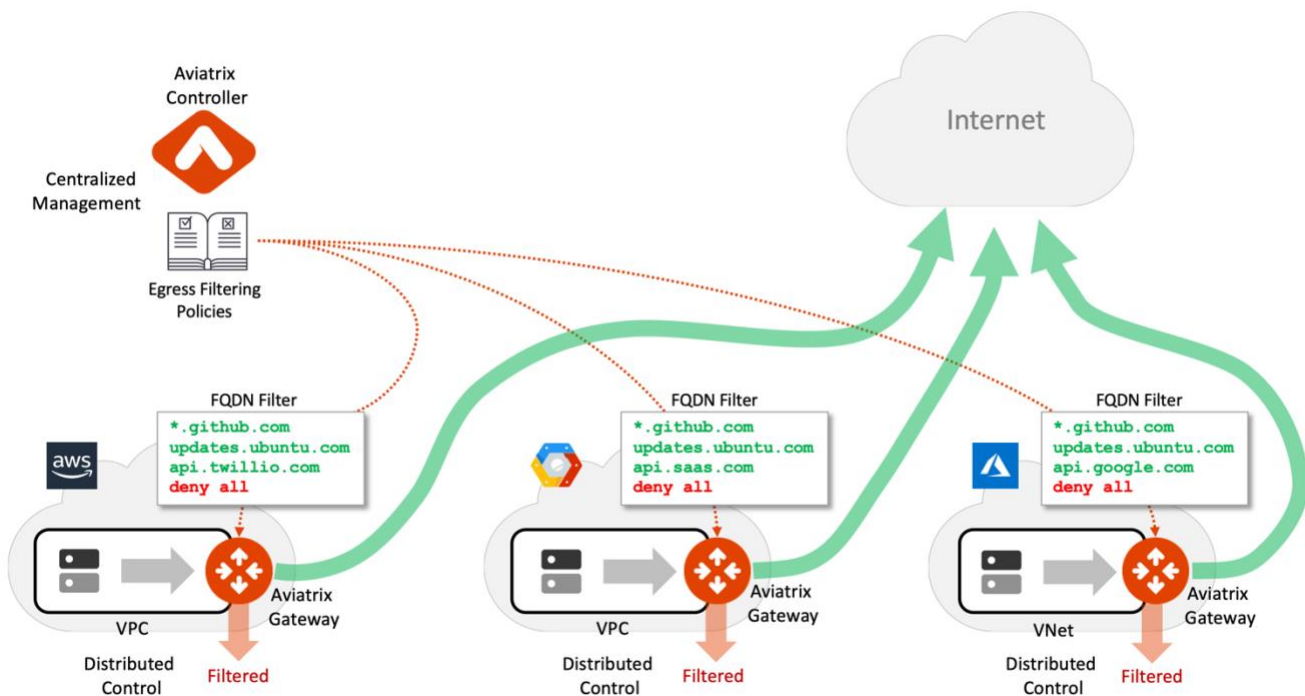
Aviatrix Controller

Centralized Management

Egress Filtering Policies

Internet

FQDN Filter
*.github.com
updates.ubuntu.com
api.twillio.com
deny all

aws

VPC

Aviatrix Gateway

Distributed Control

Filtered

FQDN Filter
*.github.com
updates.ubuntu.com
api.saas.com
deny all

VPC

Aviatrix Gateway

Distributed Control

Filtered

FQDN Filter
*.github.com
updates.ubuntu.com
api.google.com
deny all

VNet

Aviatrix Gateway

Distributed Control

Filtered